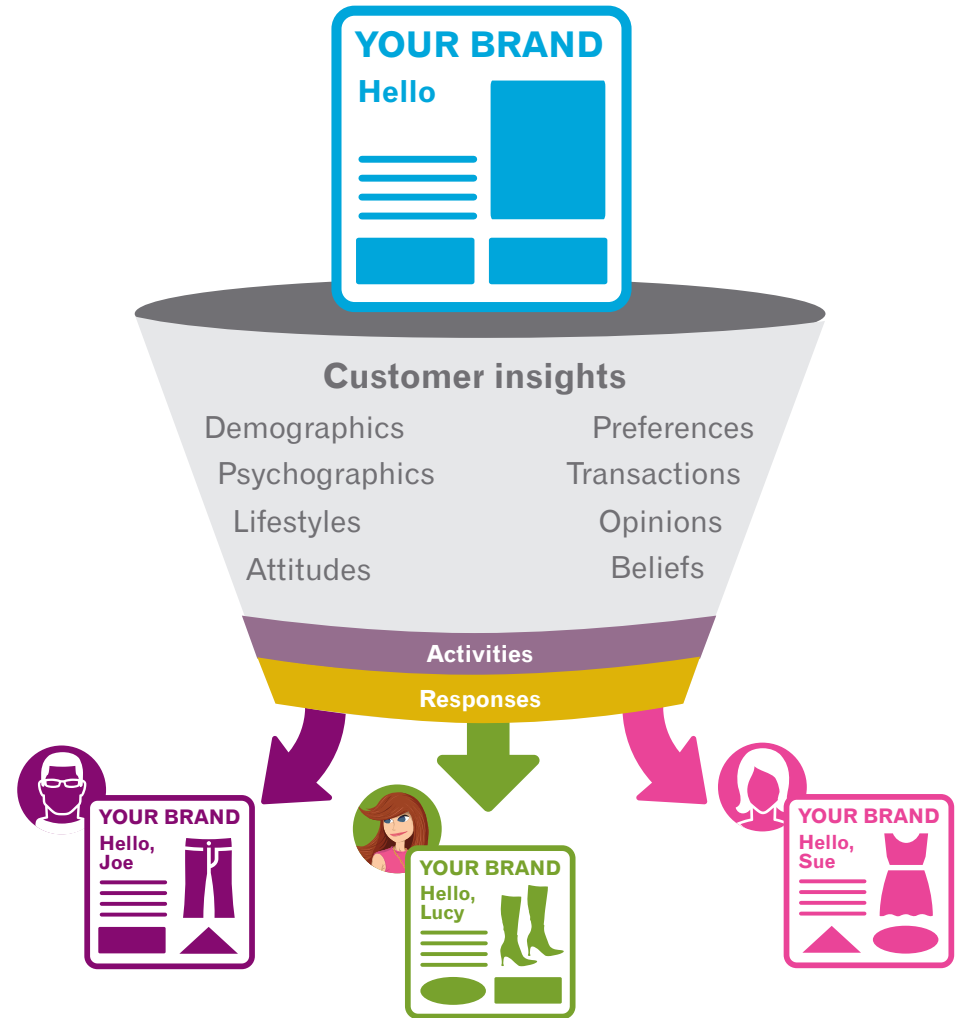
YOUR BRAND
Hello

Customer insights
Demographics
Psychographics
Lifestyles
Attitudes
Preferences
Transactions
Opinions
Beliefs

Activities
Responses

YOUR BRAND
Hello,
Joe

YOUR BRAND
Hello,
Lucy

YOUR BRAND
Hello,
Sue